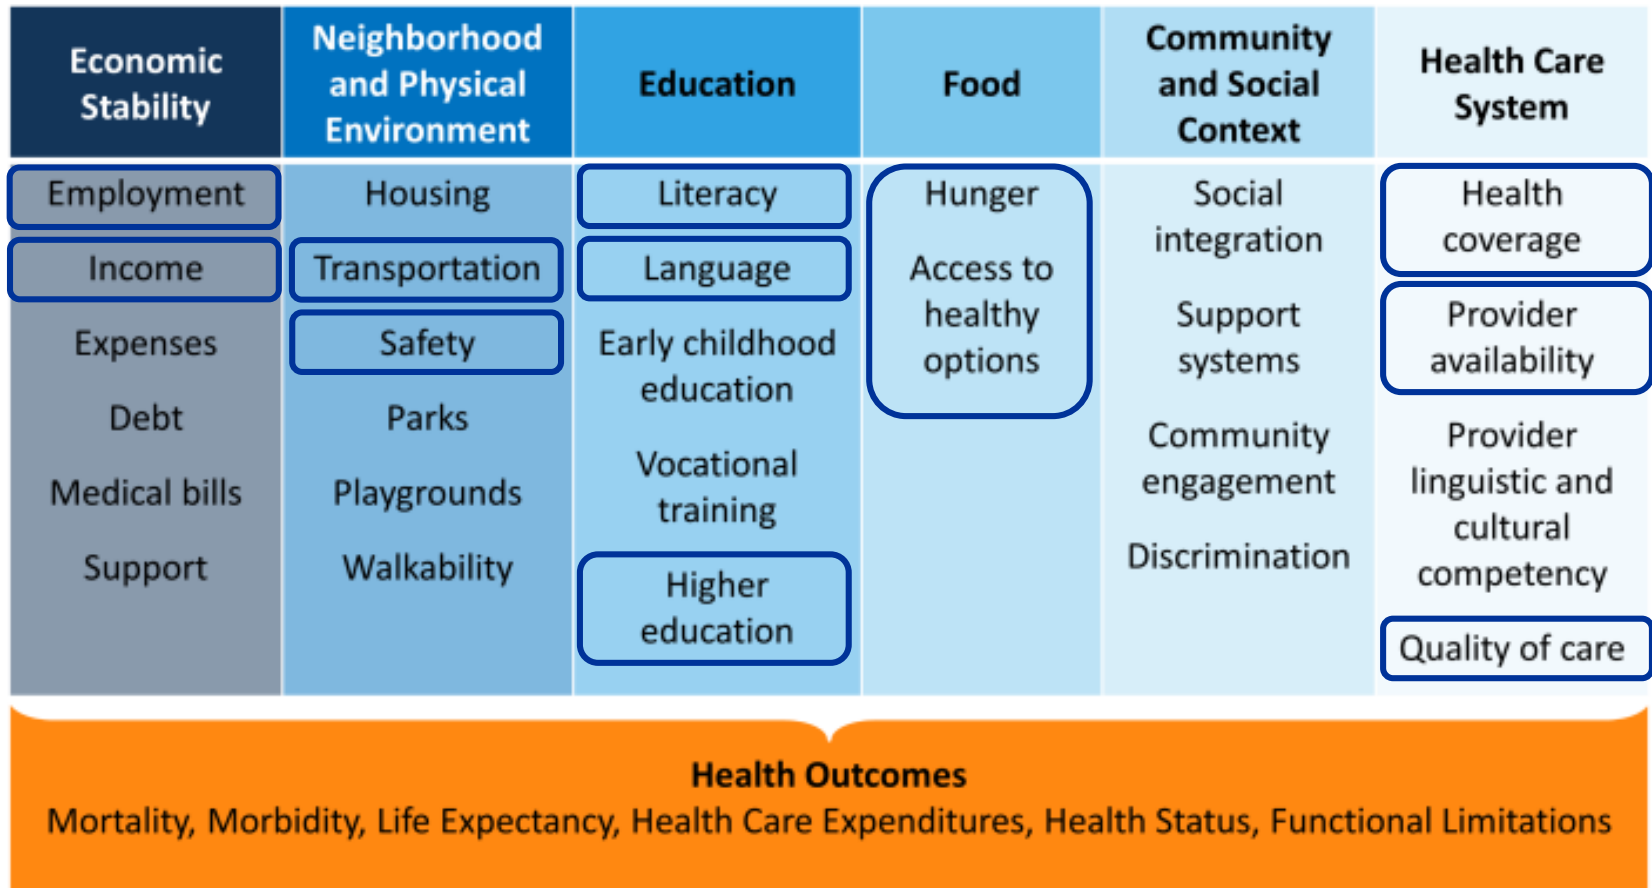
| Economic Stability | Neighborhood and Physical Environment | Education | Food | Community and Social Context | Health Care System |
|---|---|---|---|---|---|
| Employment | Housing | Literacy | Hunger | Social integration | Health coverage |
| Income | Transportation | Language | Access to healthy options | Support systems | Provider availability |
| Expenses | Safety | Early childhood education | | Community engagement | Provider linguistic and cultural competency |
| Debt | Parks | Vocational training | | Discrimination | Quality of care |
| Medical bills | Playgrounds | Higher education | | | |
| Support | Walkability | | | | |

Health Outcomes
Mortality, Morbidity, Life Expectancy, Health Care Expenditures, Health Status, Functional Limitations